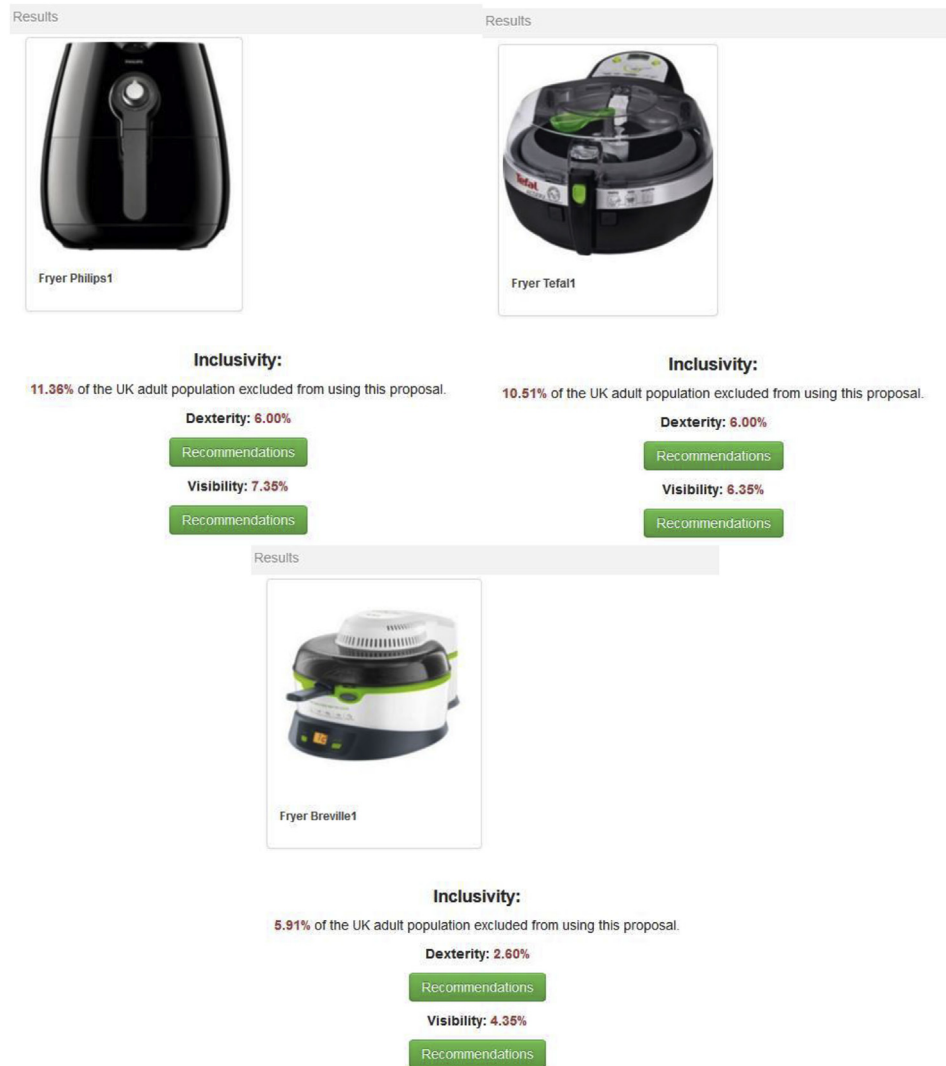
Results

Fryer Philips1

Inclusivity:

11.36% of the UK adult population excluded from using this proposal.

Dexterity: 6.00%

Recommendations

Visibility: 7.35%

Recommendations

Results

Fryer Tefal1

Inclusivity:

10.51% of the UK adult population excluded from using this proposal.

Dexterity: 6.00%

Recommendations

Visibility: 6.35%

Recommendations

Results

Fryer Breville1

Inclusivity:

5.91% of the UK adult population excluded from using this proposal.

Dexterity: 2.60%

Recommendations

Visibility: 4.35%

Recommendations